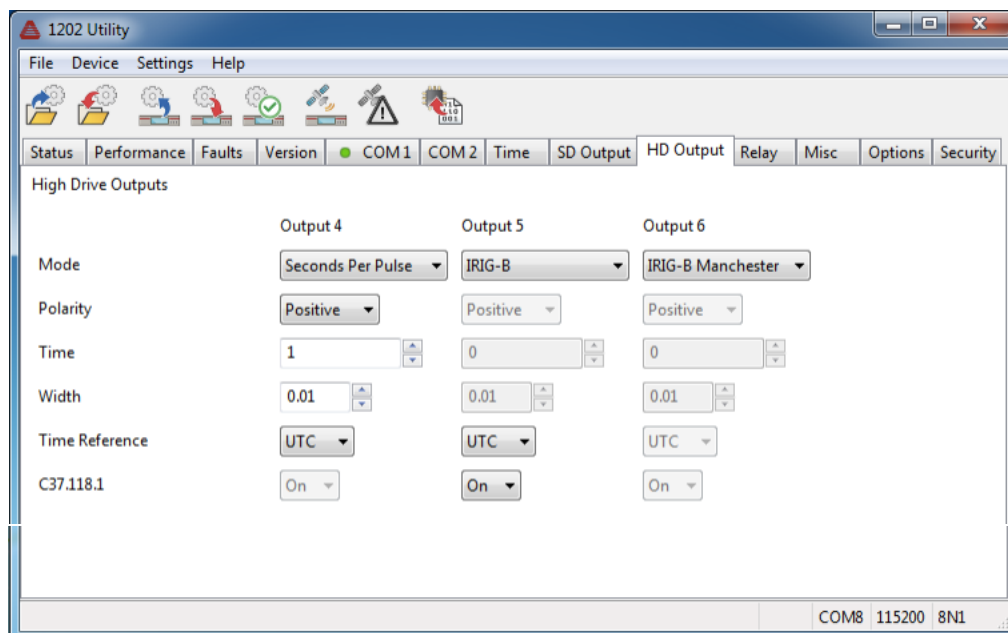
1202 Utility

File Device Settings Help

Status | Performance | Faults | Version | COM 1 | COM 2 | Time | SD Output | HD Output | Relay | Misc | Options | Security

High Drive Outputs

| | Output 4 | Output 5 | Output 6 |
|---|---|---|---|
| Mode | Seconds Per Pulse | IRIG-B | IRIG-B Manchester |
| Polarity | Positive | Positive | Positive |
| Time | 1 | 0 | 0 |
| Width | 0.01 | 0.01 | 0.01 |
| Time Reference | UTC | UTC | UTC |
| C37.118.1 | On | On | On |

COM8 115200 8N1